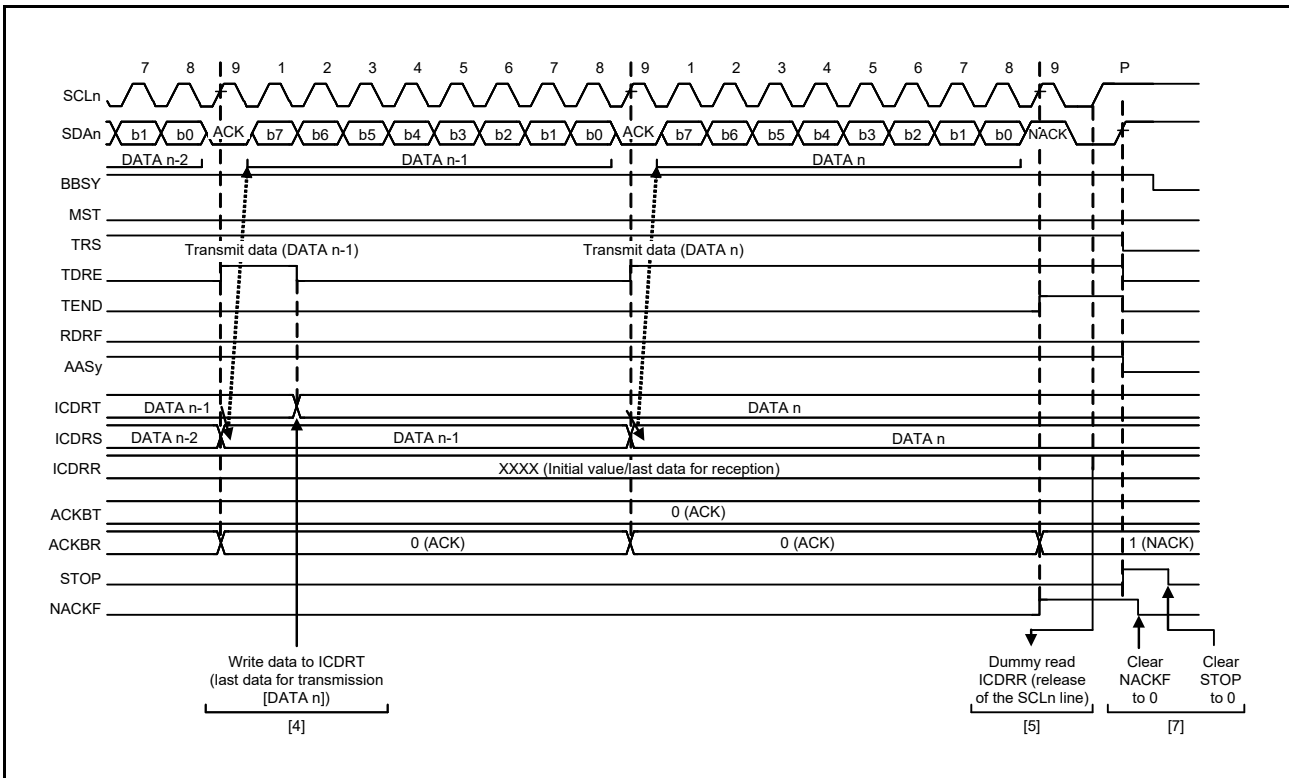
7 8 9 1 2 3 4 5 6 7 8 9 1 2 3 4 5 6 7 8 9 P

SCLn

SDAn b1 b0 ACK b7 b6 b5 b4 b3 b2 b1 b0 ACK b7 b6 b5 b4 b3 b2 b1 b0 NACK

DATA n-2 DATA n-1 DATA n

BBSY

MST

TRS

Transmit data (DATA n-1) Transmit data (DATA n)

TDRE

TEND

RDRF

AASy

ICDRT DATA n-1 DATA n

ICDRS DATA n-2 DATA n-1 DATA n

ICDRR XXXX (Initial value/last data for reception)

ACKBT 0 (ACK)

ACKBR 0 (ACK) 0 (ACK) 1 (NACK)

STOP

NACKF

Write data to ICDRT (last data for transmission [DATA n])

[4]

Dummy read ICDRR (release of the SCLn line)

[5]

Clear NACKF to 0

Clear STOP to 0

[7]